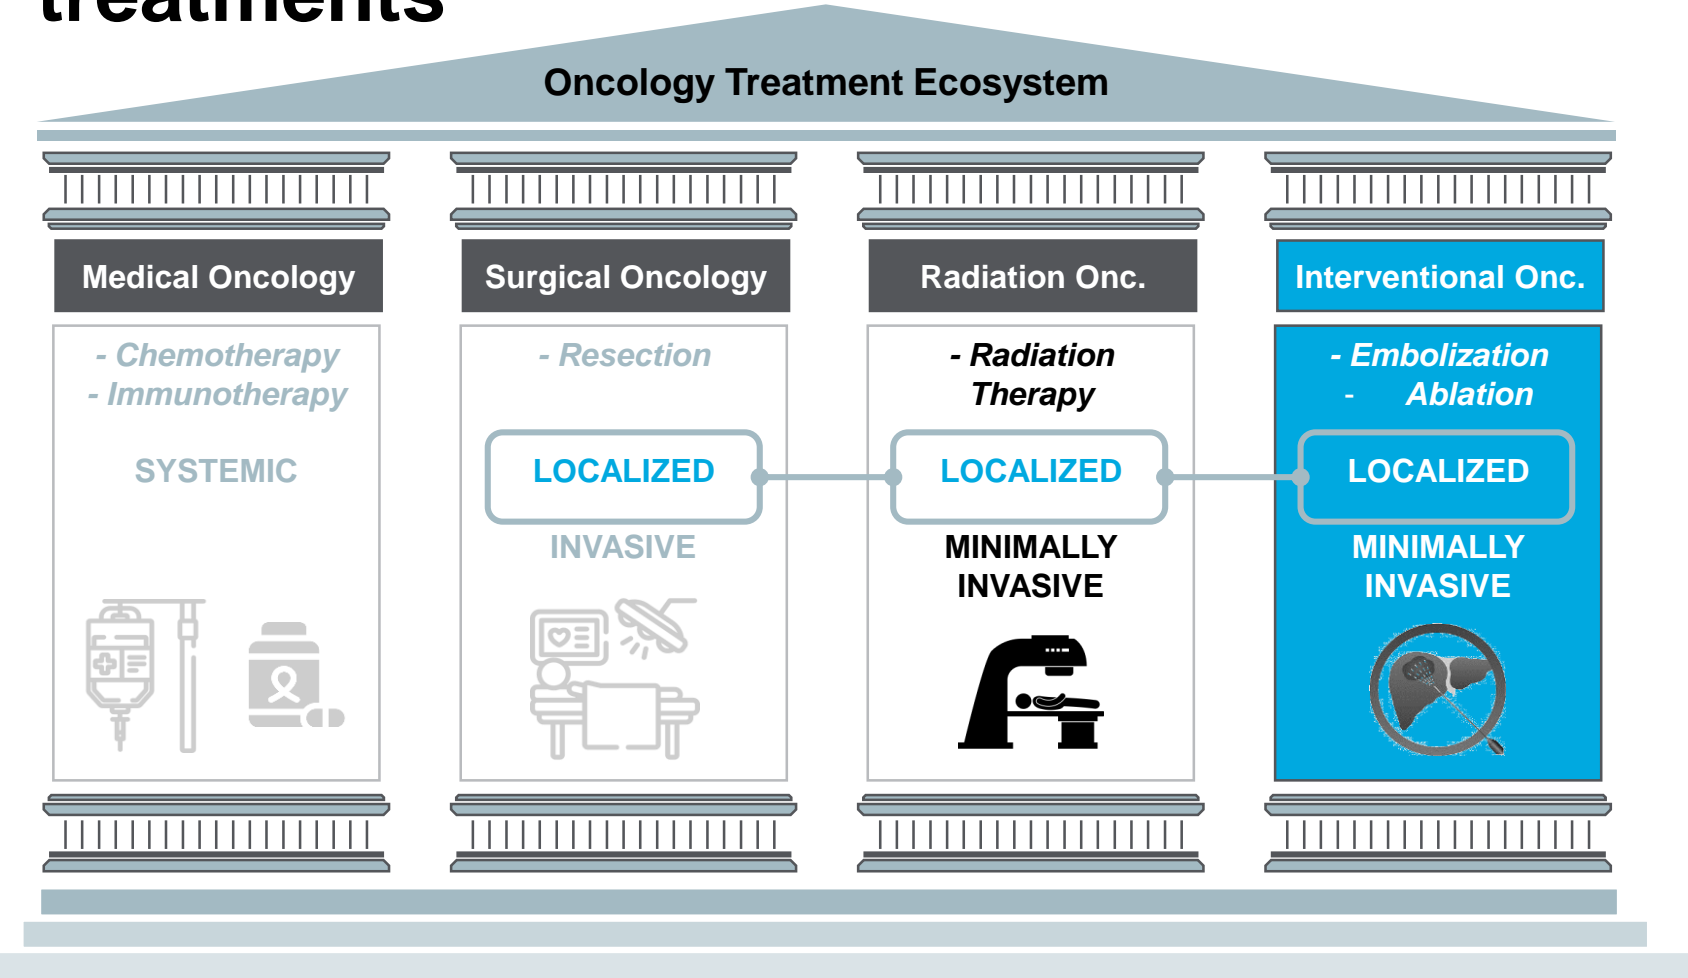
treatments

Oncology Treatment Ecosystem

Medical Oncology

- Chemotherapy
- Immunotherapy

SYSTEMIC

Surgical Oncology

- Resection

LOCALIZED

INVASIVE

Radiation Onc.

- Radiation Therapy

LOCALIZED

MINIMALLY INVASIVE

Interventional Onc.

- Embolization
- Ablation

LOCALIZED

MINIMALLY INVASIVE